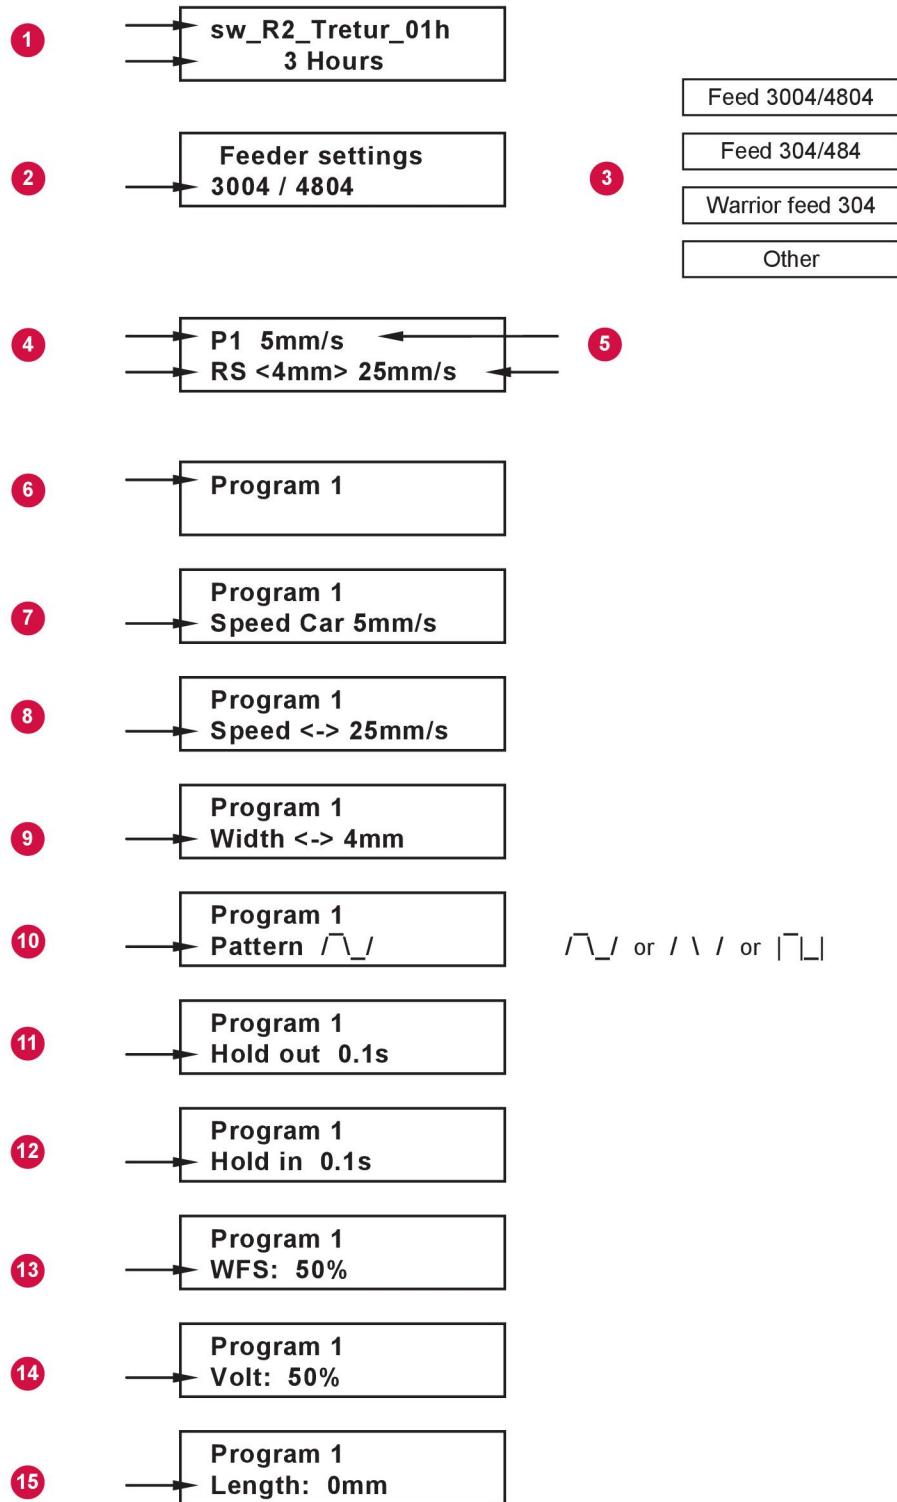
1
sw_R2_Tretur_01h
3 Hours

2
Feeder settings
3004 / 4804

3
Feed 3004/4804
Feed 304/484
Warrior feed 304
Other

4
P1 5mm/s
RS <4mm> 25mm/s

5

6
Program 1

7
Program 1
Speed Car 5mm/s

8
Program 1
Speed <-> 25mm/s

9
Program 1
Width <-> 4mm

10
Program 1
Pattern /‾\_/

/‾\_/ or / \ / or |‾|_|

11
Program 1
Hold out 0.1s

12
Program 1
Hold in 0.1s

13
Program 1
WFS: 50%

14
Program 1
Volt: 50%

15
Program 1
Length: 0mm